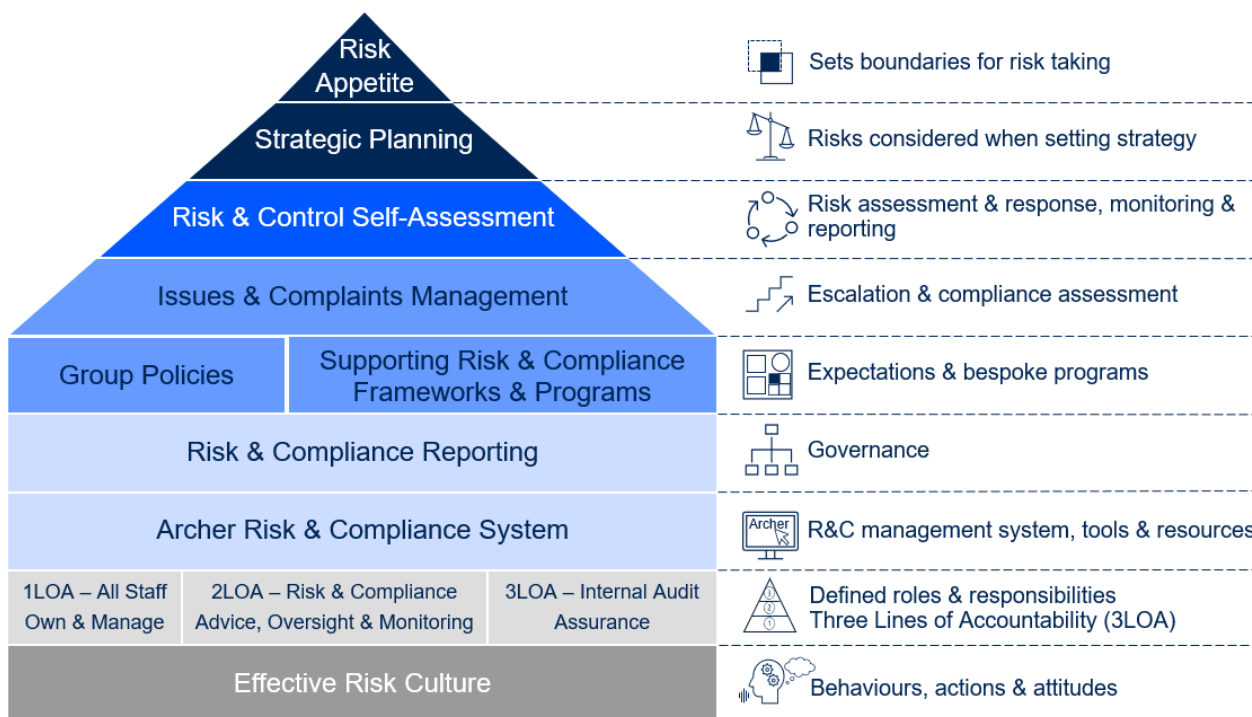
Risk Appetite

Sets boundaries for risk taking

Strategic Planning

Risks considered when setting strategy

Risk & Control Self-Assessment

Risk assessment & response, monitoring & reporting

Issues & Complaints Management

Escalation & compliance assessment

Group Policies

Supporting Risk & Compliance Frameworks & Programs

Expectations & bespoke programs

Risk & Compliance Reporting

Governance

Archer Risk & Compliance System

Archer

R&C management system, tools & resources

1LOA – All Staff Own & Manage

2LOA – Risk & Compliance Advice, Oversight & Monitoring

3LOA – Internal Audit Assurance

3 2 1

Defined roles & responsibilities
Three Lines of Accountability (3LOA)

Effective Risk Culture

Behaviours, actions & attitudes